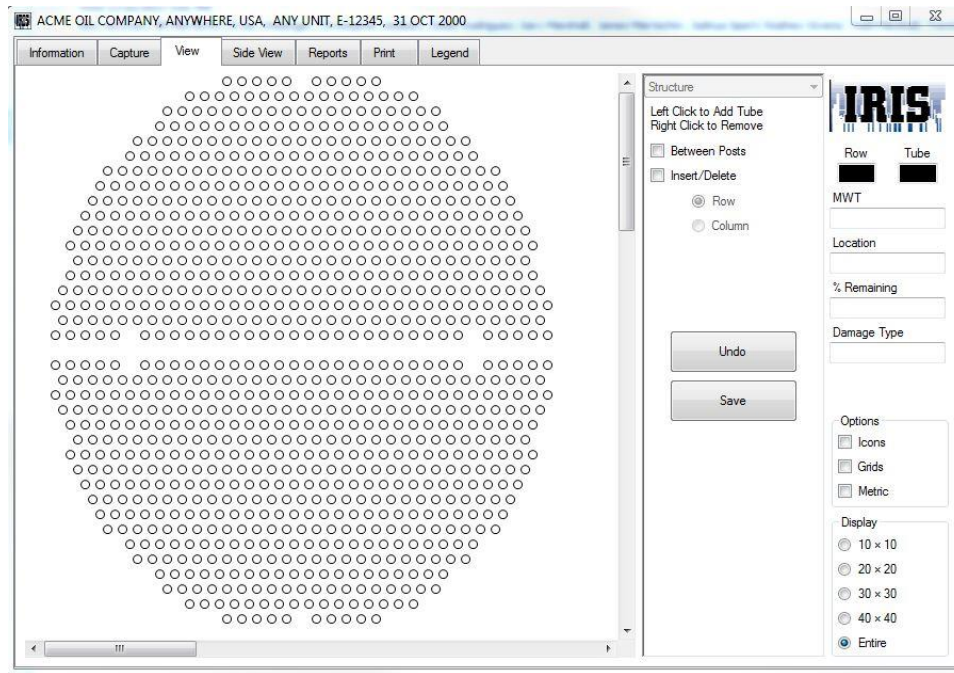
ACME OIL COMPANY, ANYWHERE, USA, ANY UNIT, E-12345, 31 OCT 2000

Information | Capture | View | Side View | Reports | Print | Legend

Structure
Left Click to Add Tube
Right Click to Remove
Between Posts
Insert/Delete
Row
Column

Undo
Save

IRIS
Row
Tube
MWT
Location
% Remaining
Damage Type

Options
Icons
Grids
Metric

Display
10 × 10
20 × 20
30 × 30
40 × 40
Entire